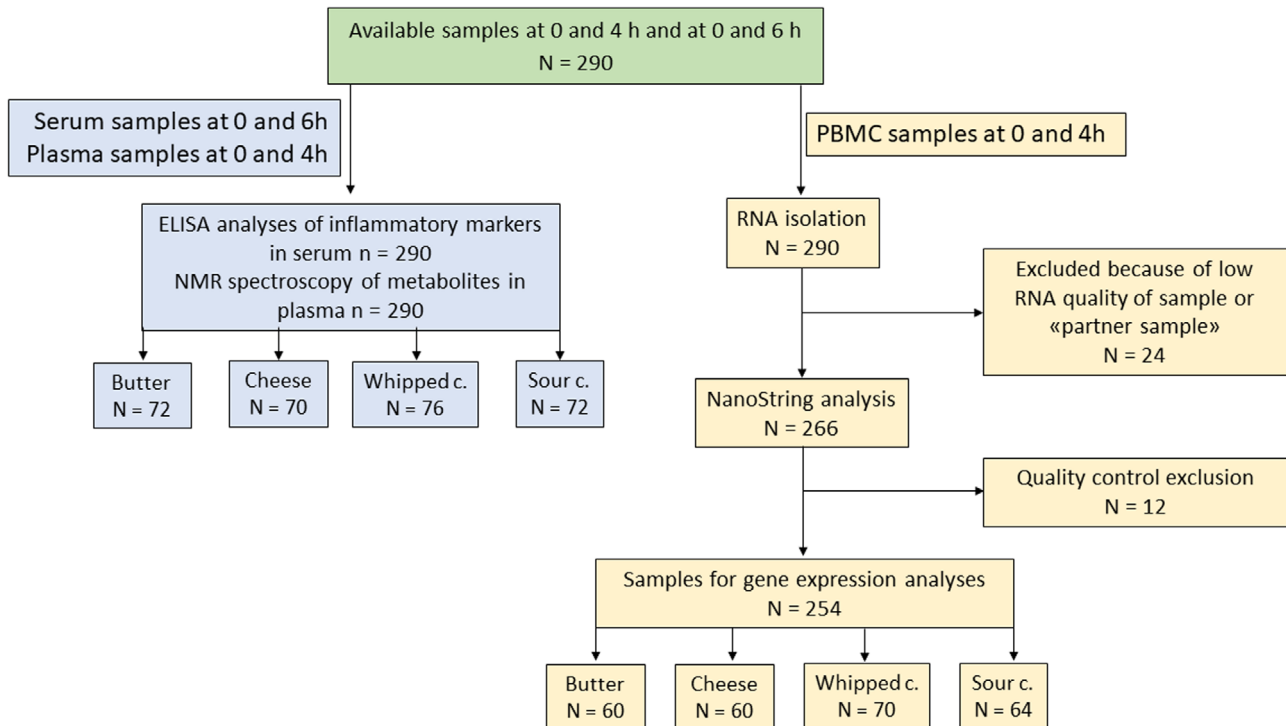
Available samples at 0 and 4 h and at 0 and 6 h
N = 290

Serum samples at 0 and 6h
Plasma samples at 0 and 4h

PBMC samples at 0 and 4h

ELISA analyses of inflammatory markers in serum n = 290
NMR spectroscopy of metabolites in plasma n = 290

RNA isolation
N = 290

Excluded because of low RNA quality of sample or «partner sample»
N = 24

Butter
N = 72

Cheese
N = 70

Whipped c.
N = 76

Sour c.
N = 72

NanoString analysis
N = 266

Quality control exclusion
N = 12

Samples for gene expression analyses
N = 254

Butter
N = 60

Cheese
N = 60

Whipped c.
N = 70

Sour c.
N = 64